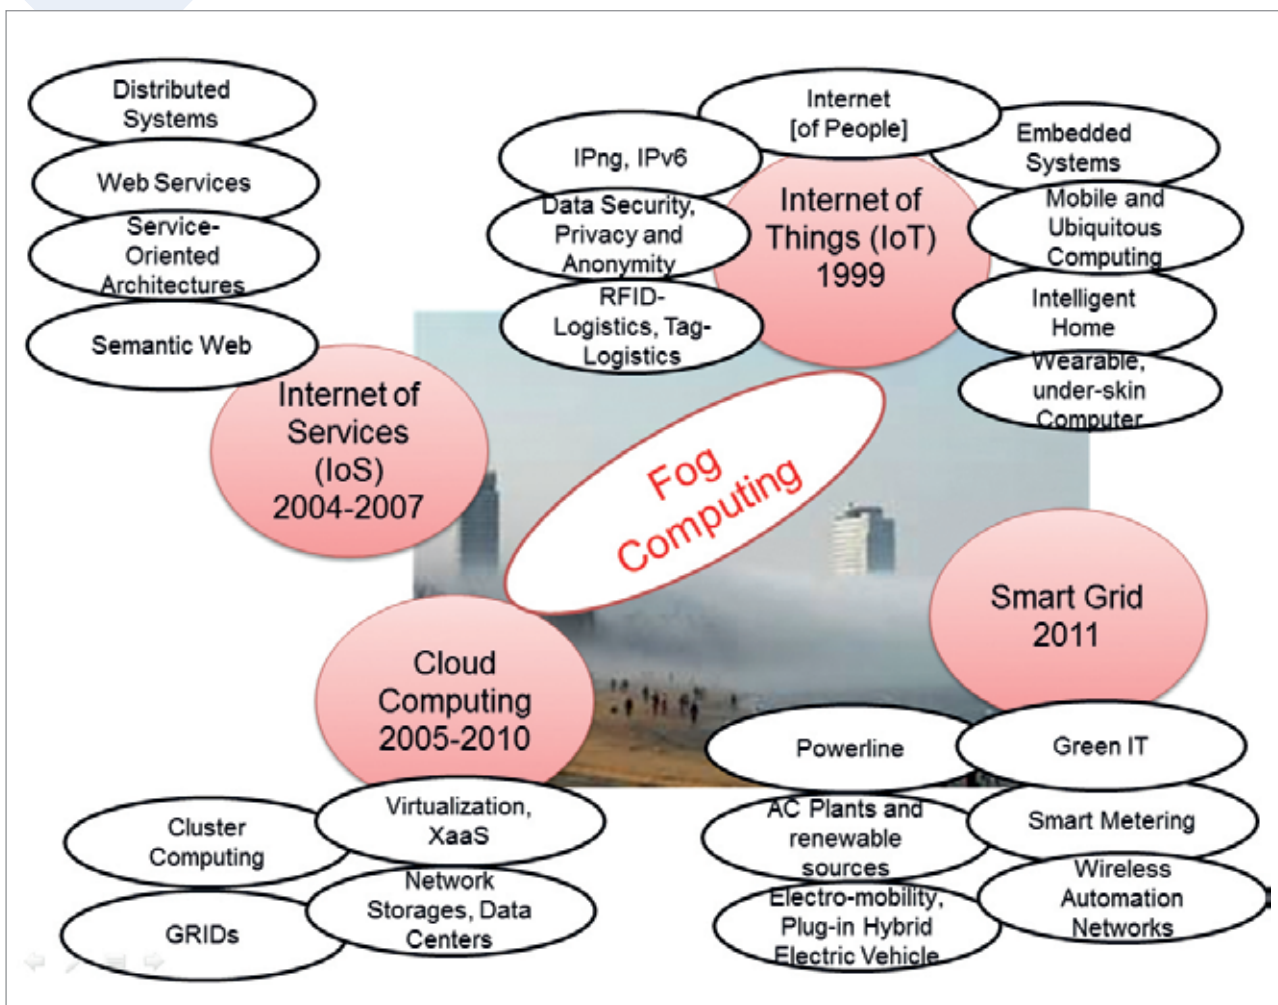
Distributed Systems

Web Services

Service-Oriented Architectures

Semantic Web

Internet of Services (IoS) 2004-2007

Internet [of People]

IPng, IPv6

Embedded Systems

Internet of Things (IoT) 1999

Data Security, Privacy and Anonymity

Mobile and Ubiquitous Computing

RFID-Logistics, Tag-Logistics

Intelligent Home

Wearable, under-skin Computer

Fog Computing

Smart Grid 2011

Cloud Computing 2005-2010

Powerline

Green IT

Cluster Computing

Virtualization, XaaS

AC Plants and renewable sources

Smart Metering

Network Storages, Data Centers

Wireless Automation Networks

GRIDs

Electro-mobility, Plug-in Hybrid Electric Vehicle